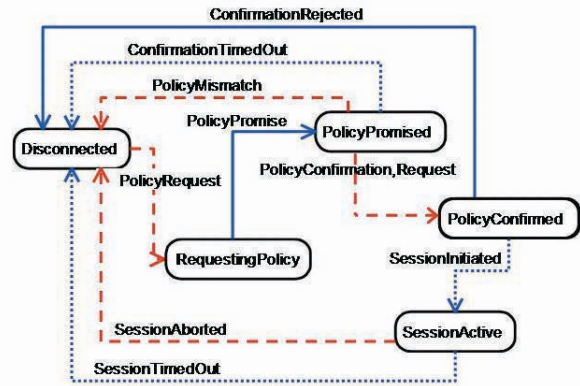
ConfirmationRejected

ConfirmationTimedOut

PolicyMismatch

PolicyPromise

PolicyPromised

Disconnected

PolicyConfirmation,Request

PolicyRequest

PolicyConfirmed

RequestingPolicy

SessionInitiated

SessionAborted

SessionActive

SessionTimedOut